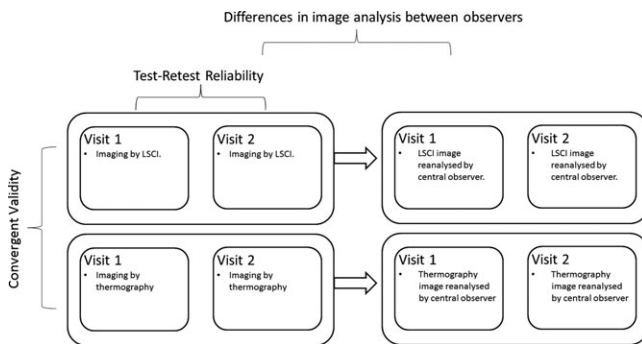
Differences in image analysis between observers

Test-Retest Reliability

Convergent Validity

Visit 1
• Imaging by LSCI.

Visit 2
• Imaging by LSCI.

Visit 1
• LSCI image reanalysed by central observer.

Visit 2
• LSCI image reanalysed by central observer.

Visit 1
• Imaging by thermography

Visit 2
• Imaging by thermography

Visit 1
• Thermography image reanalysed by central observer

Visit 2
• Thermography image reanalysed by central observer